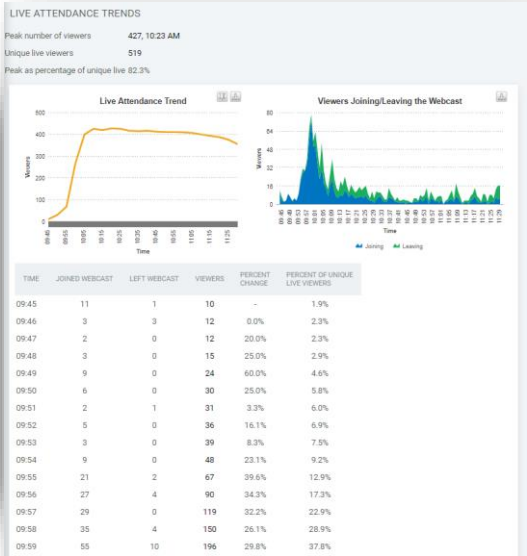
LIVE ATTENDANCE TRENDS

Peak number of viewers 427, 10:23 AM

Unique live viewers 519

Peak as percentage of unique live 82.3%

Live Attendance Trend

Viewers

500
400
300
200
100
0

09:45 09:55 10:05 10:15 10:25 10:35 10:45 10:55 11:05 11:15 11:25

Viewers Joining/Leaving the Webcast

Viewers

80
60
40
20
0

Time

Joining Leaving

| TIME | JOINED WEBCAST | LEFT WEBCAST | VIEWERS | PERCENT CHANGE | PERCENT OF UNIQUE LIVE VIEWERS |
|---|---|---|---|---|---|
| 09:45 | 11 | 1 | 10 | - | 1.9% |
| 09:46 | 3 | 3 | 12 | 0.0% | 2.3% |
| 09:47 | 2 | 0 | 12 | 20.0% | 2.3% |
| 09:48 | 3 | 0 | 15 | 25.0% | 2.9% |
| 09:49 | 9 | 0 | 24 | 60.0% | 4.6% |
| 09:50 | 6 | 0 | 30 | 25.0% | 5.8% |
| 09:51 | 2 | 1 | 31 | 3.3% | 6.0% |
| 09:52 | 5 | 0 | 36 | 16.1% | 6.9% |
| 09:53 | 3 | 0 | 39 | 8.3% | 7.5% |
| 09:54 | 9 | 0 | 48 | 23.1% | 9.2% |
| 09:55 | 21 | 2 | 67 | 39.6% | 12.9% |
| 09:56 | 27 | 4 | 90 | 34.3% | 17.3% |
| 09:57 | 29 | 0 | 119 | 32.2% | 22.9% |
| 09:58 | 35 | 4 | 150 | 26.1% | 28.9% |
| 09:59 | 55 | 10 | 196 | 29.8% | 37.8% |